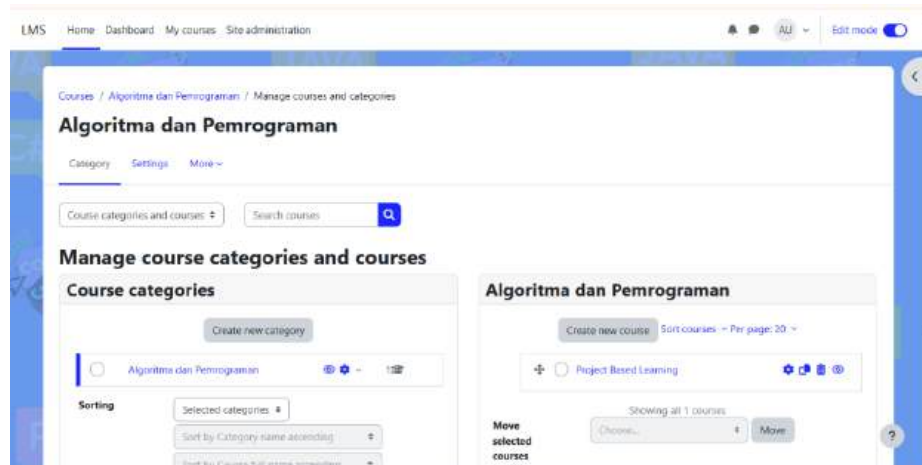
LMS Home Dashboard My courses Site administration

AU

Edit mode

Courses / Algoritma dan Pemrograman / Manage courses and categories

Algoritma dan Pemrograman

Category Settings More

Course categories and courses

Search courses

Manage course categories and courses

Course categories

Create new category

Algoritma dan Pemrograman

1

Sorting

Selected categories

Sort by Category name ascending

Sort by Course full name ascending

Algoritma dan Pemrograman

Create new course

Sort courses

Per page: 20

Project Based Learning

Showing all 1 courses

Move selected courses

Choose...

Move

?